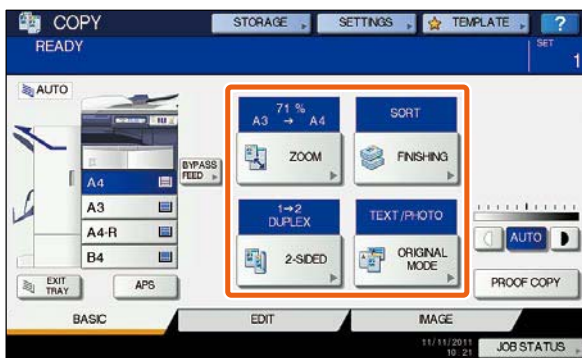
COPY
STORAGE
SETTINGS
TEMPLATE
?
READY
SET
1
AUTO
BYPASS FEED
A4
A3
A4-R
B4
EXIT TRAY
APS
71 %
A3 → A4
ZOOM
SORT
FINISHING
1→2
DUPLEX
2-SIDED
TEXT/PHOTO
ORIGINAL MODE
AUTO
PROOF COPY
BASIC
EDIT
IMAGE
11/11/2011
10:21
JOB STATUS